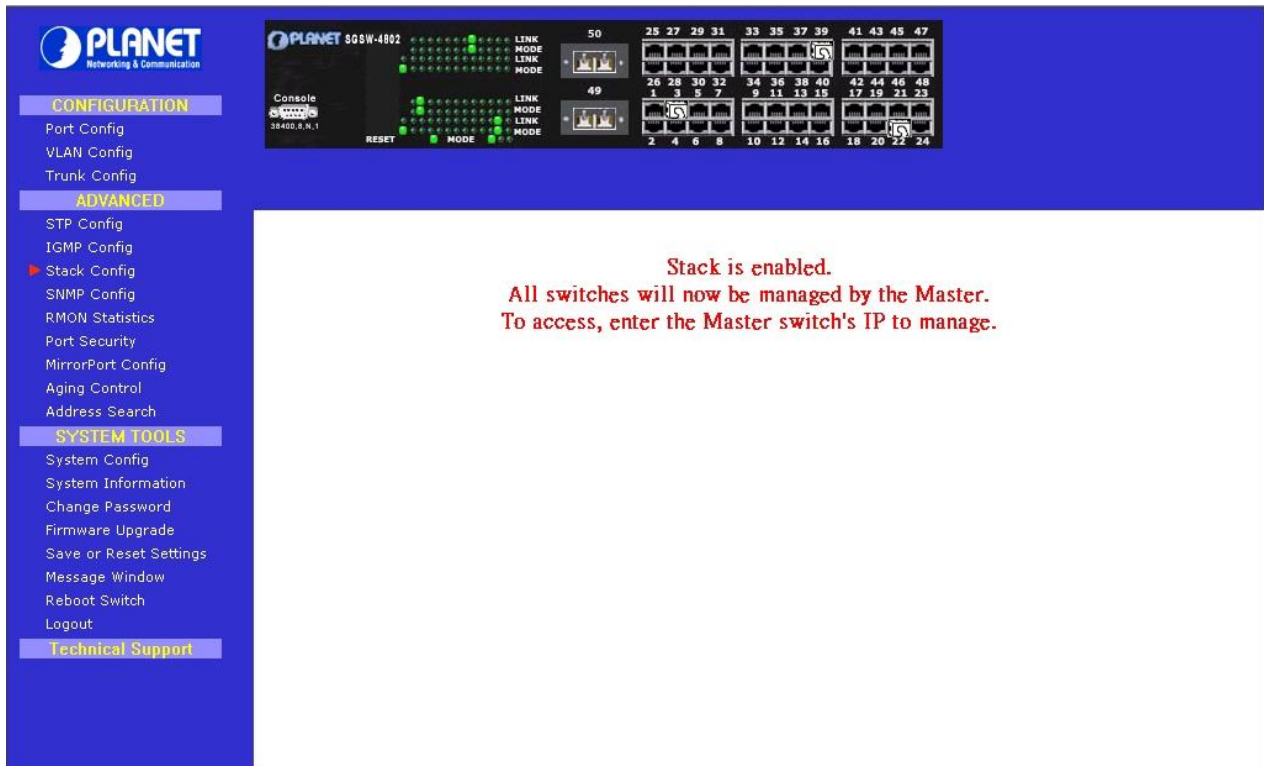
PLANET
Networking & Communication

CONFIGURATION
Port Config
VLAN Config
Trunk Config
ADVANCED
STP Config
IGMP Config
Stack Config
SNMP Config
RMON Statistics
Port Security
MirrorPort Config
Aging Control
Address Search
SYSTEM TOOLS
System Config
System Information
Change Password
Firmware Upgrade
Save or Reset Settings
Message Window
Reboot Switch
Logout
Technical Support

PLANET SGSW-4802
Console
38400,8,N,1
RESET
MODE
LINK
MODE
LINK
MODE
LINK
MODE
LINK
MODE
50
49
25 27 29 31 33 35 37 39 41 43 45 47
26 28 30 32 34 36 38 40 42 44 46 48
1 3 5 7 9 11 13 15 17 19 21 23
2 4 6 8 10 12 14 16 18 20 22 24

Stack is enabled.
All switches will now be managed by the Master.
To access, enter the Master switch's IP to manage.